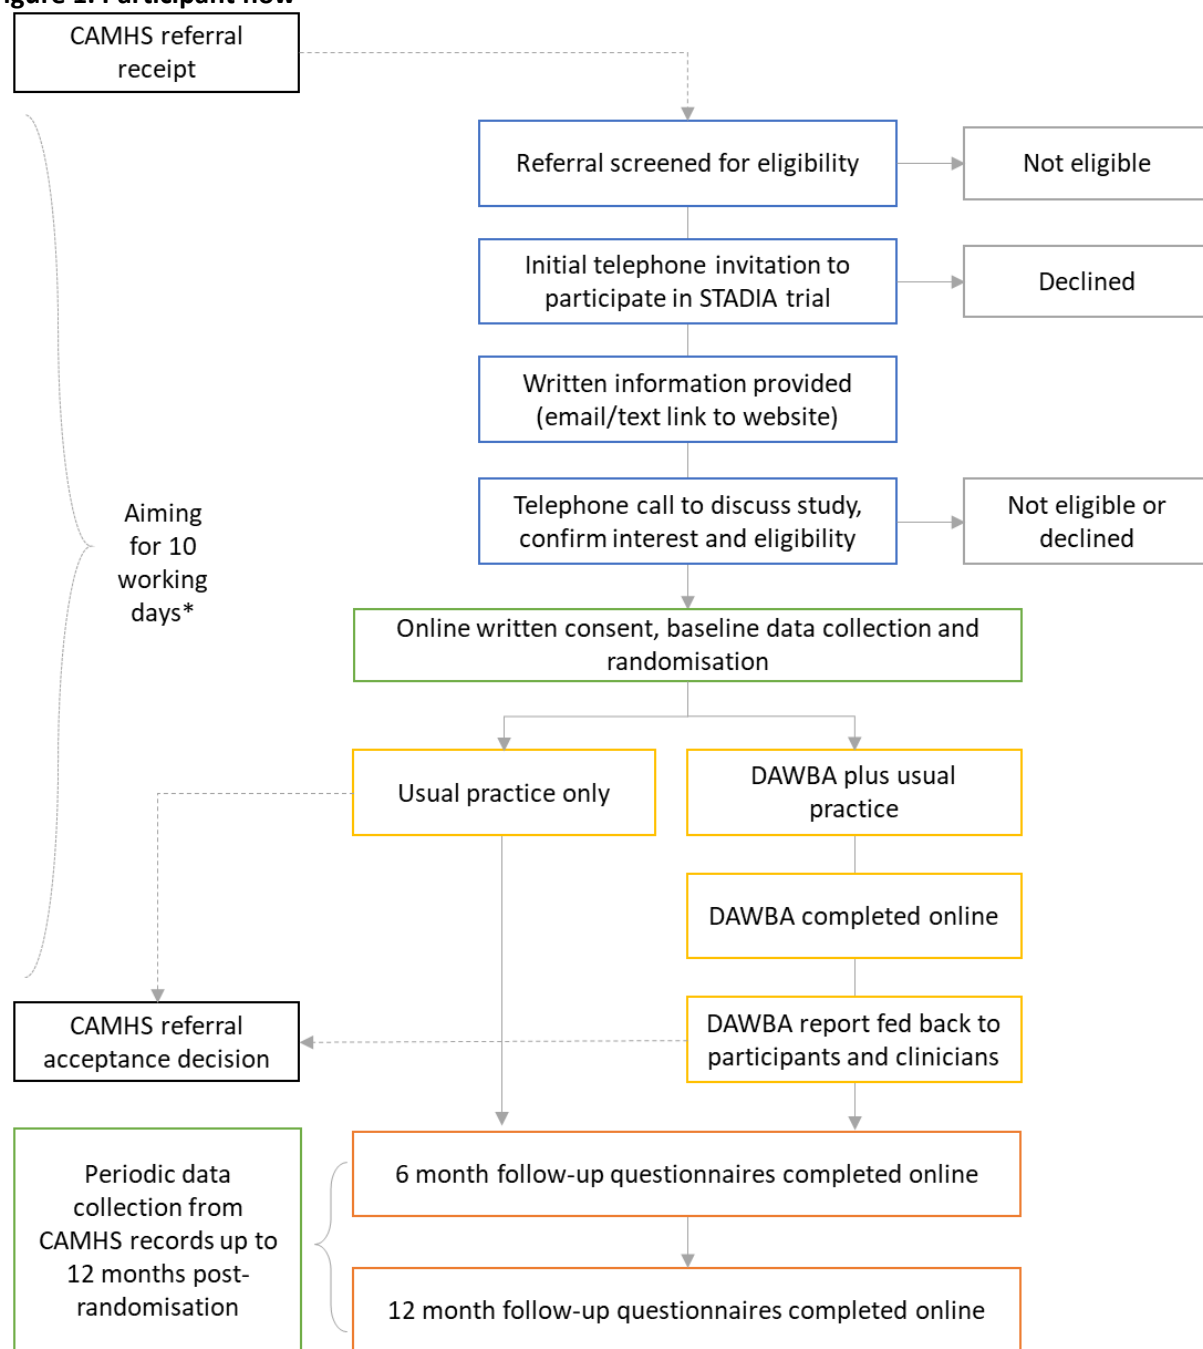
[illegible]

CAMHS referral receipt

Referral screened for eligibility

Not eligible

Initial telephone invitation to participate in STADIA trial

Declined

Written information provided (email/text link to website)

Aiming for 10 working days*

Telephone call to discuss study, confirm interest and eligibility

Not eligible or declined

Online written consent, baseline data collection and randomisation

Usual practice only

DAWBA plus usual practice

DAWBA completed online

CAMHS referral acceptance decision

DAWBA report fed back to participants and clinicians

Periodic data collection from CAMHS records up to 12 months post-randomisation

6 month follow-up questionnaires completed online

12 month follow-up questionnaires completed online